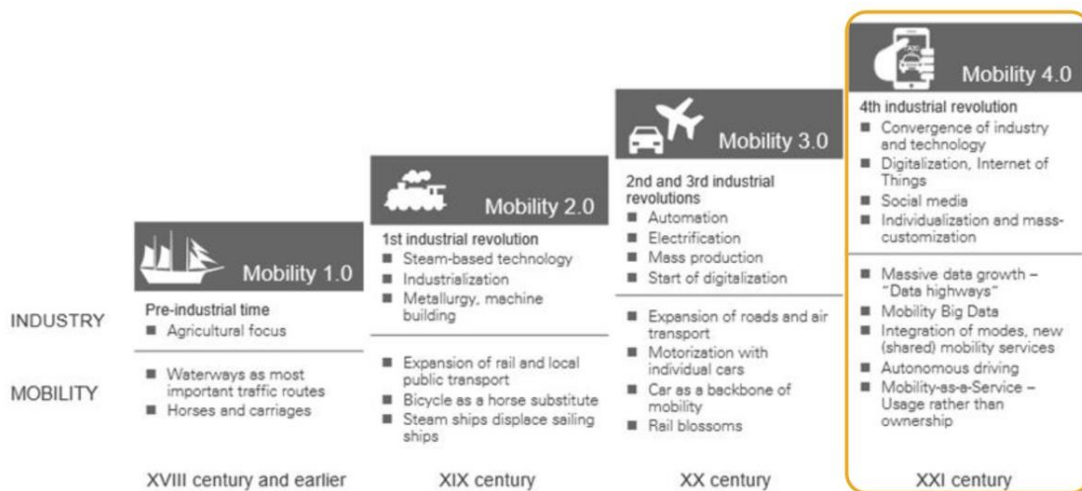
INDUSTRY

MOBILITY

Mobility 1.0

Pre-industrial time
■ Agricultural focus

■ Waterways as most important traffic routes
■ Horses and carriages

XVIII century and earlier

Mobility 2.0

1st industrial revolution
■ Steam-based technology
■ Industrialization
■ Metallurgy, machine building

■ Expansion of rail and local public transport
■ Bicycle as a horse substitute
■ Steam ships displace sailing ships

XIX century

Mobility 3.0

2nd and 3rd industrial revolutions
■ Automation
■ Electrification
■ Mass production
■ Start of digitalization

■ Expansion of roads and air transport
■ Motorization with individual cars
■ Car as a backbone of mobility
■ Rail blossoms

XX century

TAXI

Mobility 4.0

4th industrial revolution
■ Convergence of industry and technology
■ Digitalization, Internet of Things
■ Social media
■ Individualization and mass-customization

■ Massive data growth – "Data highways"
■ Mobility Big Data
■ Integration of modes, new (shared) mobility services
■ Autonomous driving
■ Mobility-as-a-Service – Usage rather than ownership

XXI century